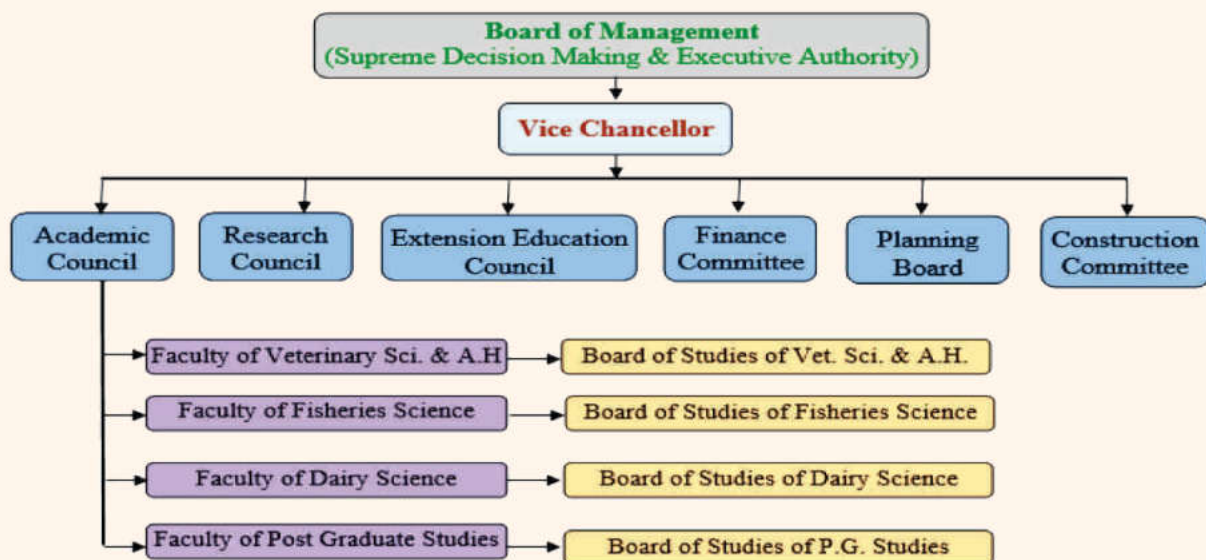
Board of Management
(Supreme Decision Making & Executive Authority)

Vice Chancellor

Academic Council

Research Council

Extension Education Council

Finance Committee

Planning Board

Construction Committee

Faculty of Veterinary Sci. & A.H

Board of Studies of Vet. Sci. & A.H.

Faculty of Fisheries Science

Board of Studies of Fisheries Science

Faculty of Dairy Science

Board of Studies of Dairy Science

Faculty of Post Graduate Studies

Board of Studies of P.G. Studies